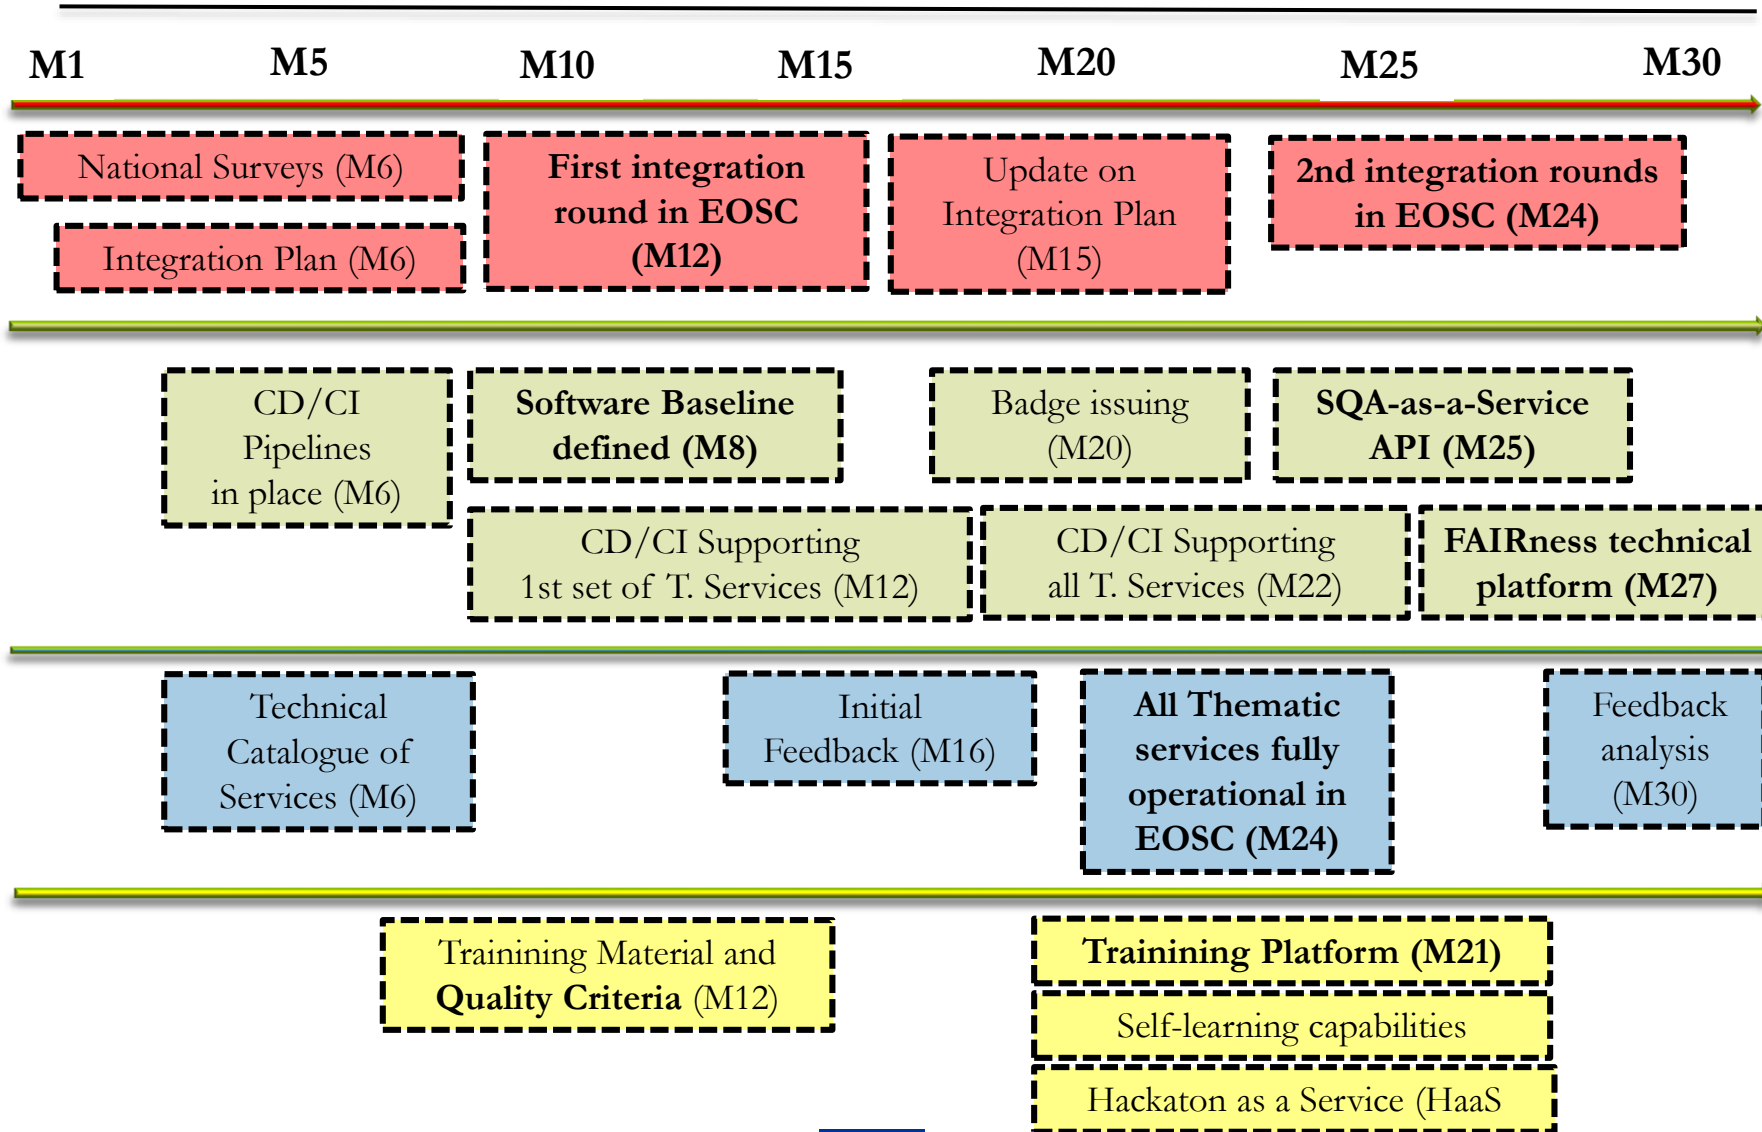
M1 M5 M10 M15 M20 M25 M30

National Surveys (M6)

Integration Plan (M6)

First integration round in EOSC (M12)

Update on Integration Plan (M15)

2nd integration rounds in EOSC (M24)

CD/CI Pipelines in place (M6)

Software Baseline defined (M8)

Badge issuing (M20)

SQA-as-a-Service API (M25)

CD/CI Supporting 1st set of T. Services (M12)

CD/CI Supporting all T. Services (M22)

FAIRness technical platform (M27)

Technical Catalogue of Services (M6)

Initial Feedback (M16)

All Thematic services fully operational in EOSC (M24)

Feedback analysis (M30)

Trainining Material and Quality Criteria (M12)

Trainining Platform (M21)

Self-learning capabilities

Hackaton as a Service (HaaS